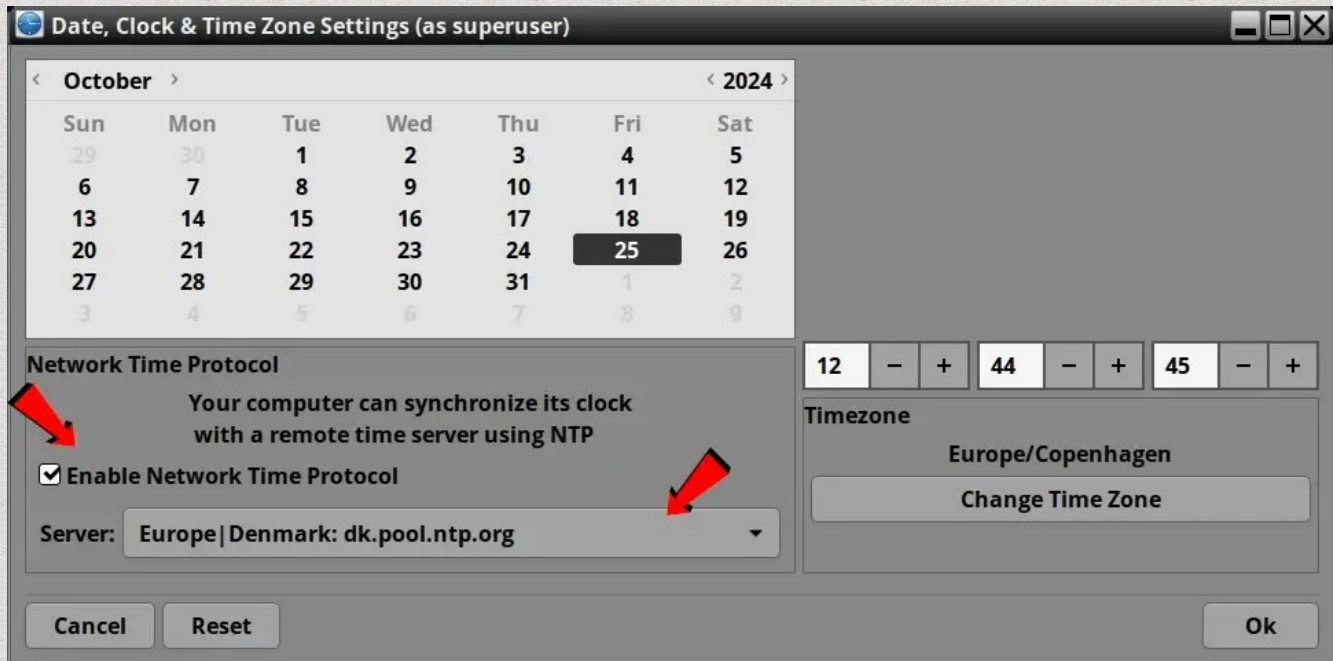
Date, Clock & Time Zone Settings (as superuser)

‹ October › ‹ 2024 ›

| Sun | Mon | Tue | Wed | Thu | Fri | Sat |
|---|---|---|---|---|---|---|
| 29 | 30 | 1 | 2 | 3 | 4 | 5 |
| 6 | 7 | 8 | 9 | 10 | 11 | 12 |
| 13 | 14 | 15 | 16 | 17 | 18 | 19 |
| 20 | 21 | 22 | 23 | 24 | 25 | 26 |
| 27 | 28 | 29 | 30 | 31 | 1 | 2 |
| 3 | 4 | 5 | 6 | 7 | 8 | 9 |

12 − + 44 − + 45 − +

Network Time Protocol

Your computer can synchronize its clock with a remote time server using NTP

☑ Enable Network Time Protocol

Server: Europe|Denmark: dk.pool.ntp.org

Timezone

Europe/Copenhagen

Change Time Zone

Cancel Reset Ok